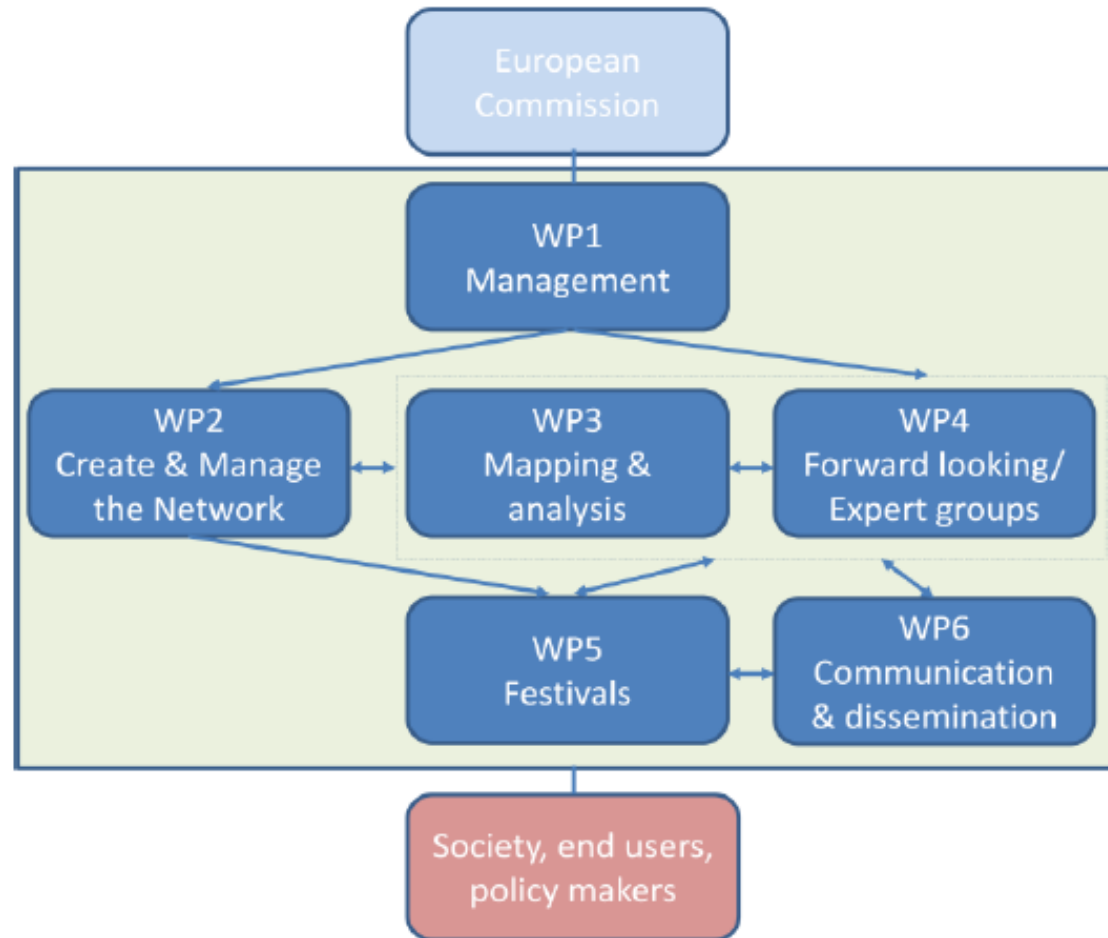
European Commission

WP1
Management

WP2
Create & Manage the Network

WP3
Mapping & analysis

WP4
Forward looking/ Expert groups

WP5
Festivals

WP6
Communication & dissemination

Society, end users, policy makers